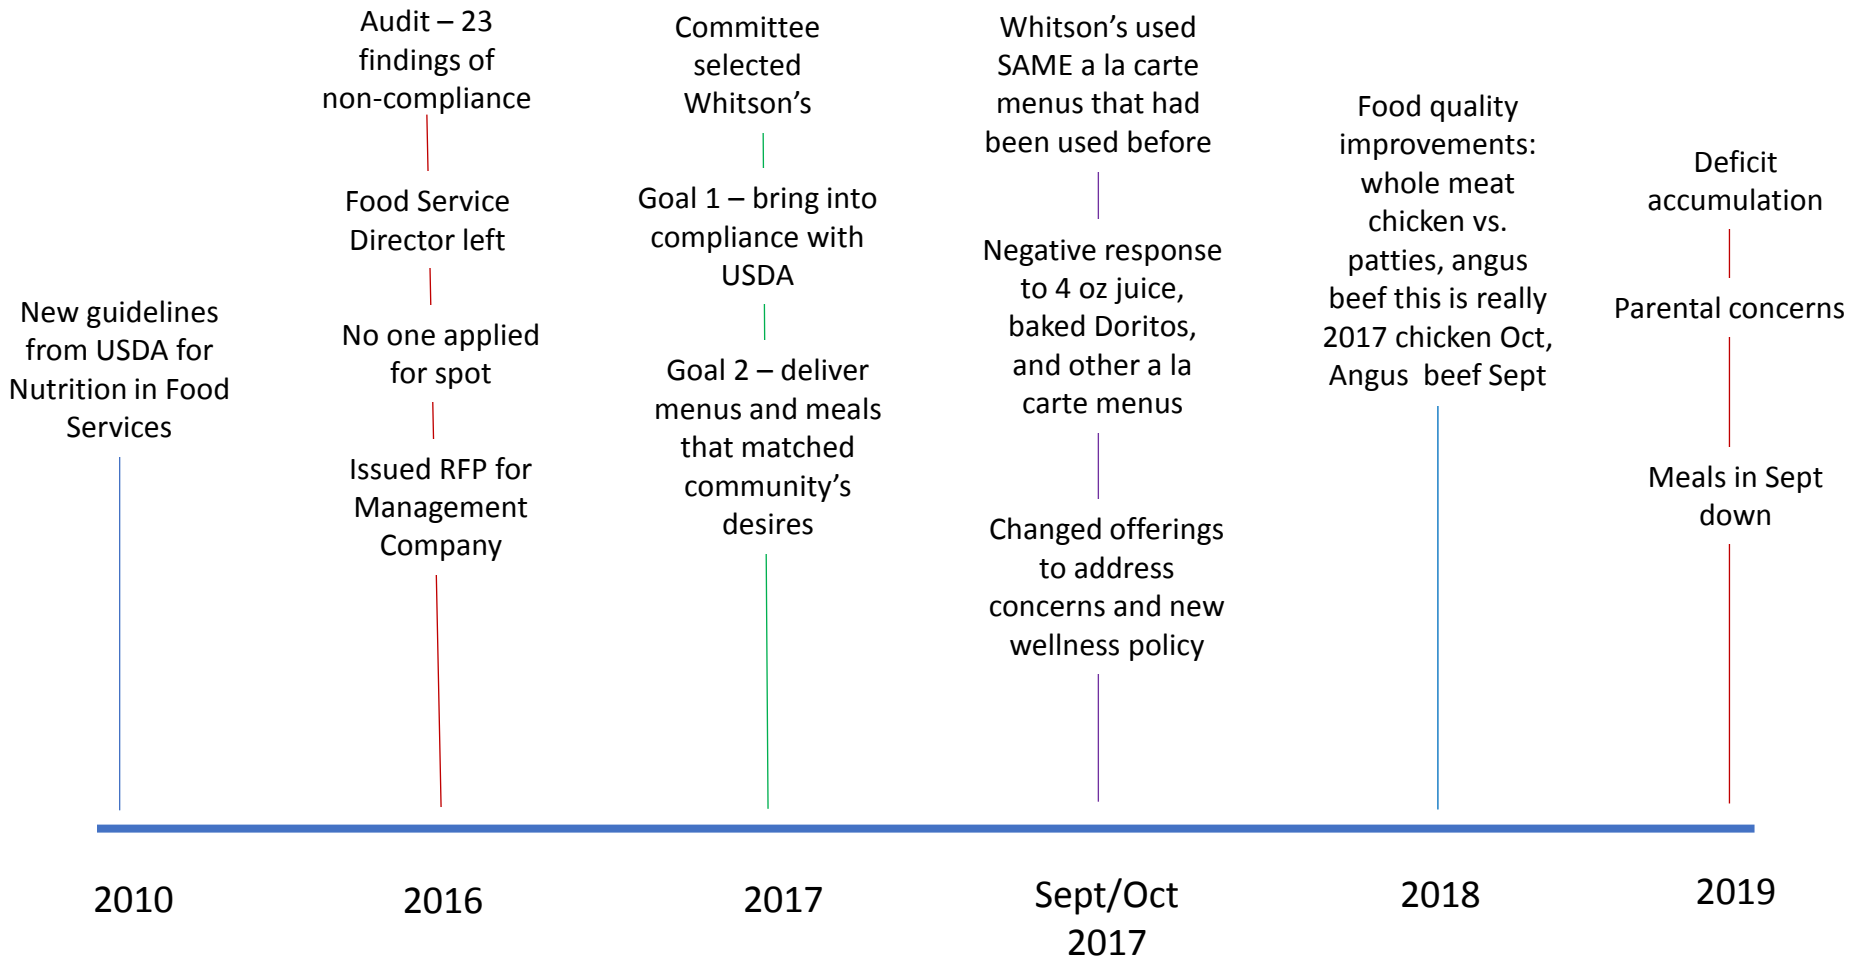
New guidelines from USDA for Nutrition in Food Services

Audit – 23 findings of non-compliance

Food Service Director left

No one applied for spot

Issued RFP for Management Company

Committee selected Whitson's

Goal 1 – bring into compliance with USDA

Goal 2 – deliver menus and meals that matched community's desires

Whitson's used SAME a la carte menus that had been used before

Negative response to 4 oz juice, baked Doritos, and other a la carte menus

Changed offerings to address concerns and new wellness policy

Food quality improvements: whole meat chicken vs. patties, angus beef this is really 2017 chicken Oct, Angus beef Sept

Deficit accumulation

Parental concerns

Meals in Sept down

2010

2016

2017

Sept/Oct 2017

2018

2019